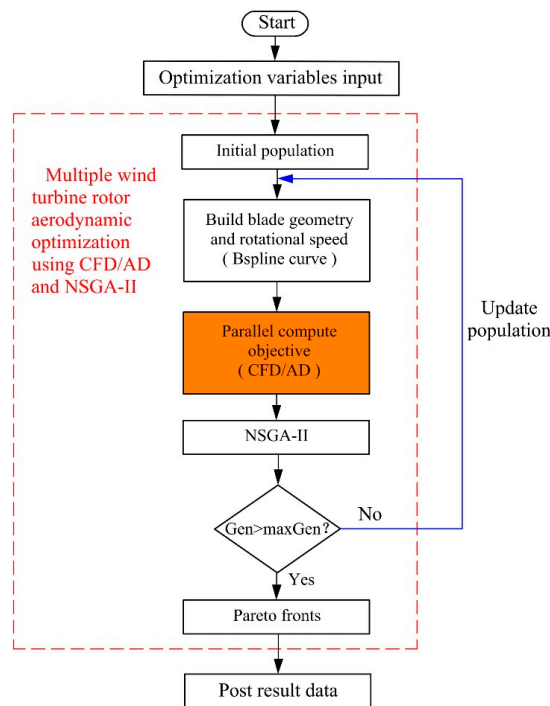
Start

Optimization variables input

Multiple wind turbine rotor aerodynamic optimization using CFD/AD and NSGA-II

Initial population

Build blade geometry and rotational speed ( Bspline curve )

Parallel compute objective ( CFD/AD )

NSGA-II

Gen>maxGen?

No

Update population

Yes

Pareto fronts

Post result data